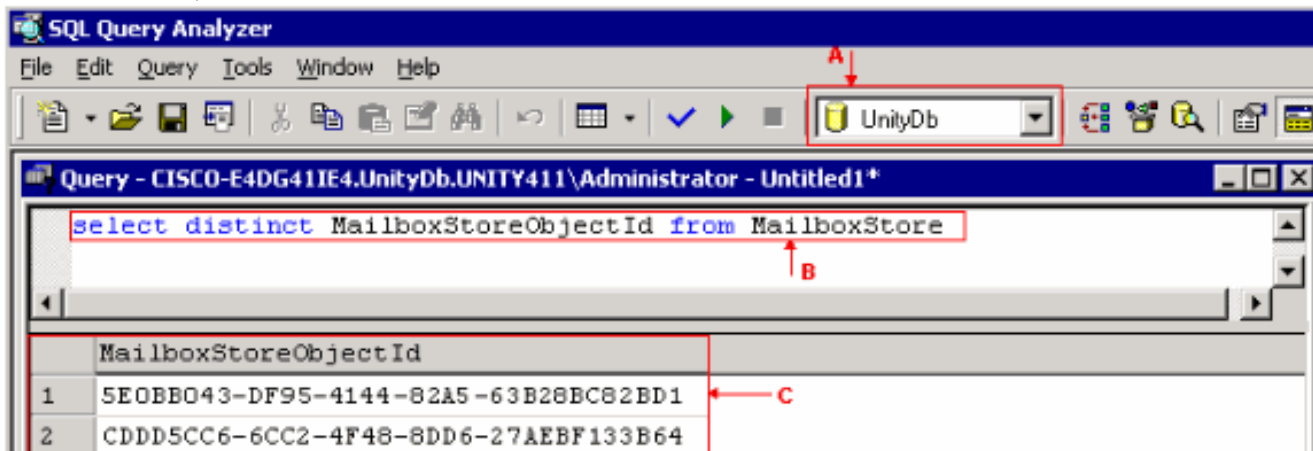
SQL Query Analyzer

File Edit Query Tools Window Help

A

UnityDb

Query - CISCO-E4DG41IE4.UnityDb.UNITY411\Administrator - Untitled1*

select distinct MailboxStoreObjectId from MailboxStore

B

| | MailboxStoreObjectId |
|---|---|
| 1 | 5E0BB043-DF95-4144-82A5-63B28BC82BD1 |
| 2 | CDDD5CC6-6CC2-4F48-8DD6-27AEBF133B64 |

C